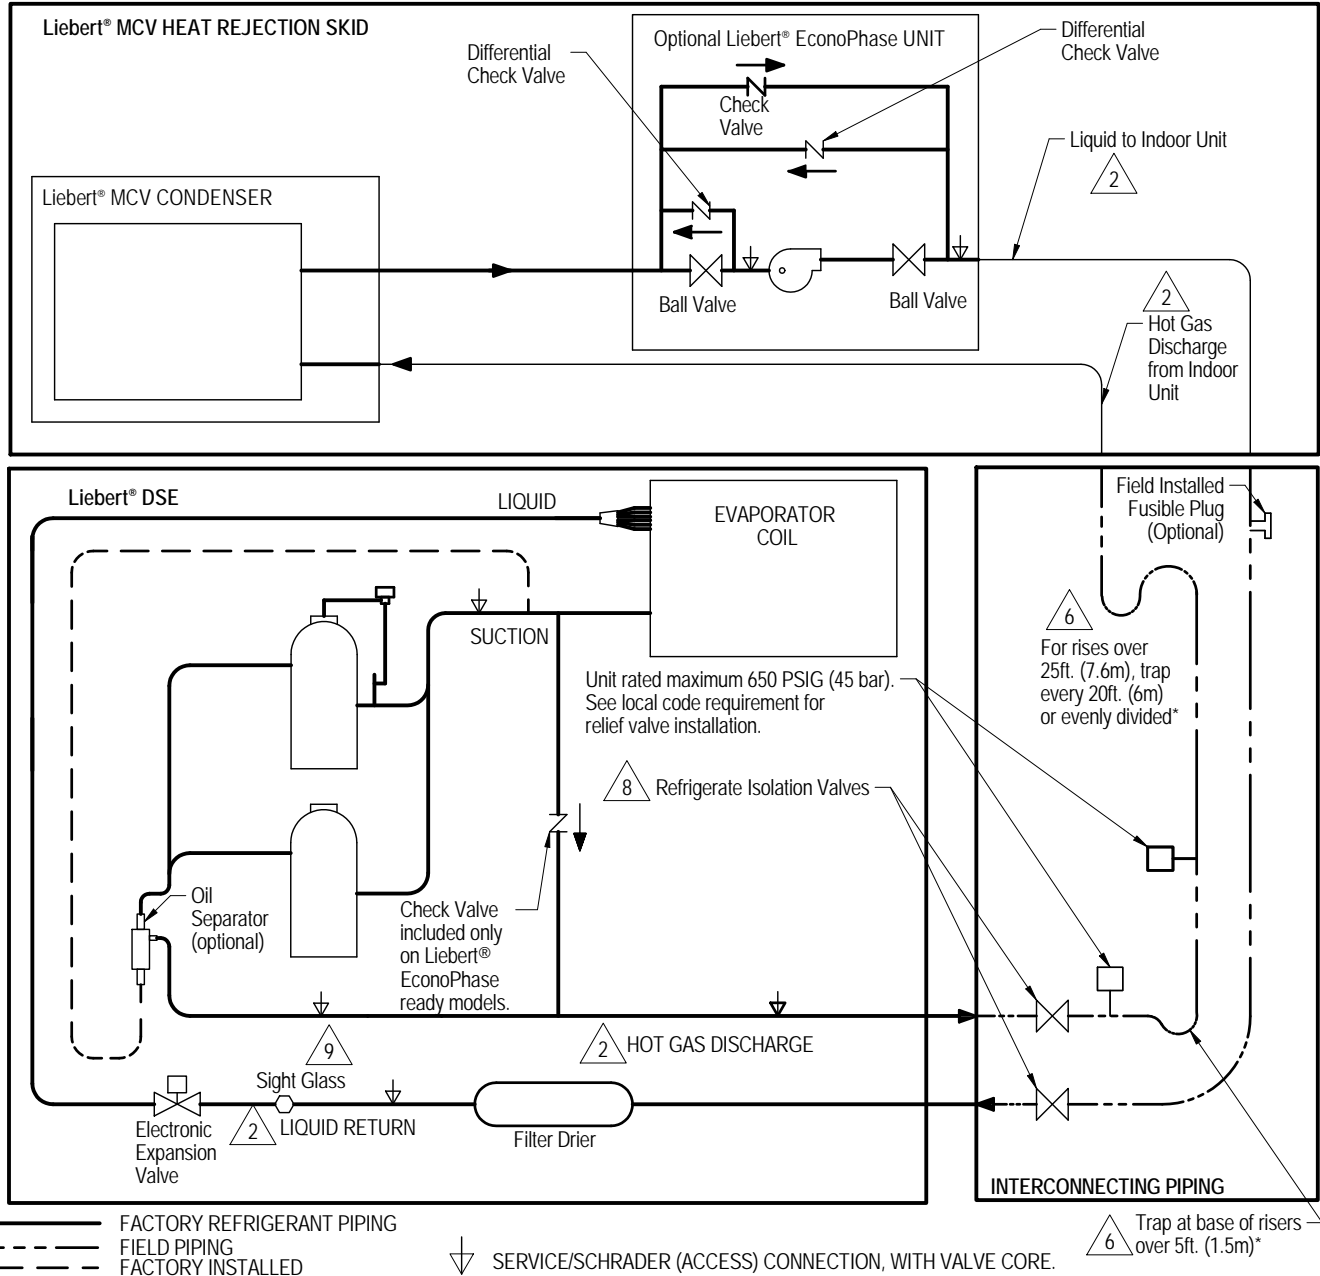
Liebert® MCV HEAT REJECTION SKID

Optional Liebert® EconoPhase UNIT

Differential Check Valve

Differential Check Valve

Check Valve

Liquid to Indoor Unit

2

Liebert® MCV CONDENSER

Ball Valve

Ball Valve

2

Hot Gas Discharge from Indoor Unit

Liebert® DSE

LIQUID

EVAPORATOR COIL

Field Installed Fusible Plug (Optional)

SUCTION

6

For rises over 25ft. (7.6m), trap every 20ft. (6m) or evenly divided*

Unit rated maximum 650 PSIG (45 bar). See local code requirement for relief valve installation.

8 Refrigerate Isolation Valves

Oil Separator (optional)

Check Valve included only on Liebert® EconoPhase ready models.

9

2 HOT GAS DISCHARGE

Sight Glass

Electronic Expansion Valve

2 LIQUID RETURN

Filter Drier

INTERCONNECTING PIPING

FACTORY REFRIGERANT PIPING

FIELD PIPING

FACTORY INSTALLED

SERVICE/SCHRADER (ACCESS) CONNECTION, WITH VALVE CORE.

6 Trap at base of risers over 5ft. (1.5m)*